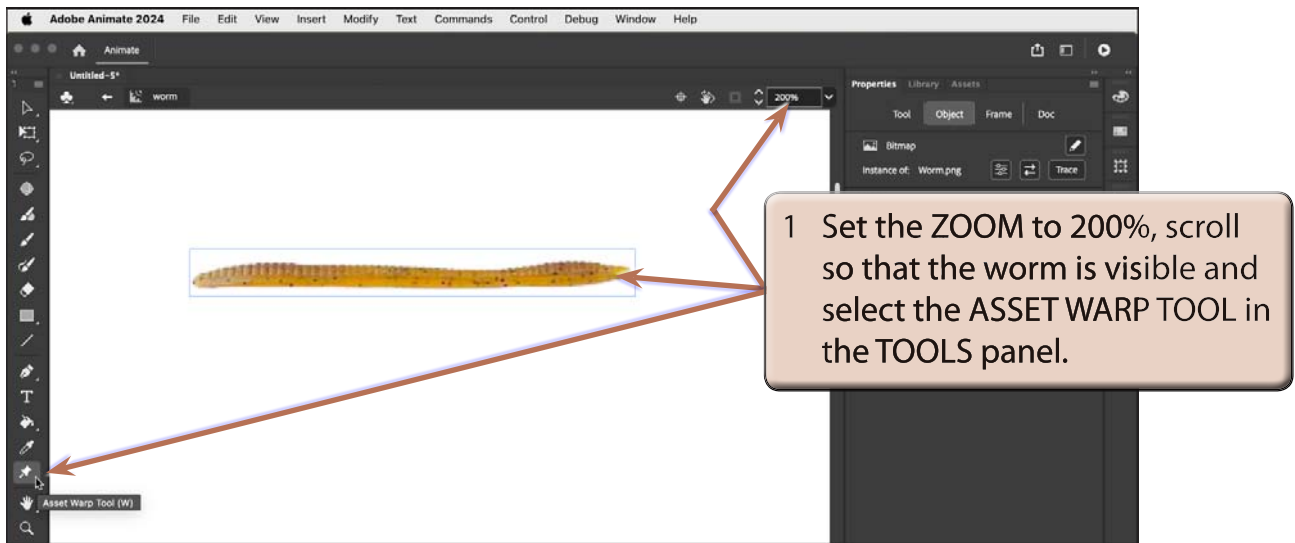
Adobe Animate 2024 File Edit View Insert Modify Text Commands Control Debug Window Help

Animate

Untitled-5*

worm

200%

Properties Library Assets

Tool Object Frame Doc

Bitmap

Instance of: Worm.png

Trace

1 Set the ZOOM to 200%, scroll so that the worm is visible and select the ASSET WARP TOOL in the TOOLS panel.

Asset Warp Tool (W)